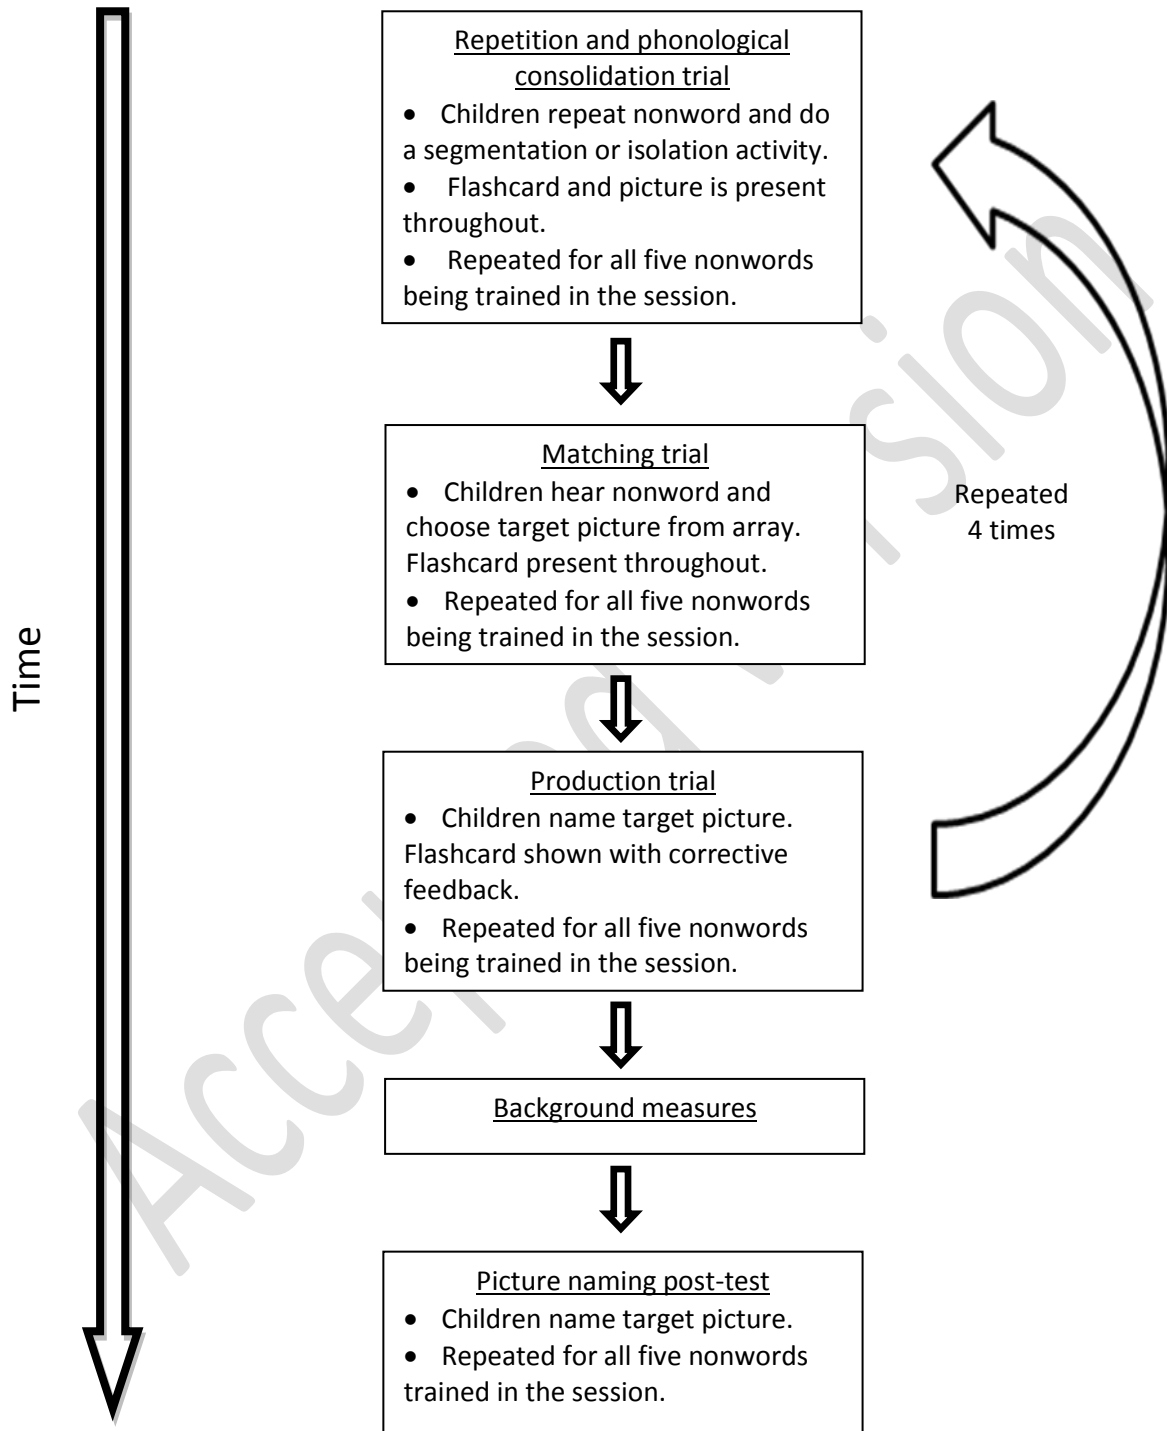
Time

Repetition and phonological consolidation trial

• Children repeat nonword and do a segmentation or isolation activity.

• Flashcard and picture is present throughout.

• Repeated for all five nonwords being trained in the session.

Matching trial

• Children hear nonword and choose target picture from array. Flashcard present throughout.

• Repeated for all five nonwords being trained in the session.

Repeated 4 times

Production trial

• Children name target picture. Flashcard shown with corrective feedback.

• Repeated for all five nonwords being trained in the session.

Background measures

Picture naming post-test

• Children name target picture.

• Repeated for all five nonwords trained in the session.

Accepted Version